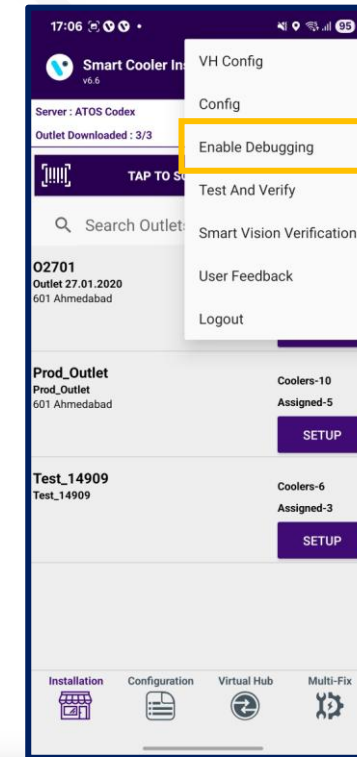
17:06

95

Smart Cooler In
v6.6

Server : ATOS Codex
Outlet Downloaded : 3/3

TAP TO S

Search Outlets

VH Config
Config
Enable Debugging
Test And Verify
Smart Vision Verification
User Feedback
Logout

02701
Outlet 27.01.2020
601 Ahmedabad

Prod_Outlet
Prod_Outlet
601 Ahmedabad

Coolers-10
Assigned-5
SETUP

Test_14909
Test_14909

Coolers-6
Assigned-3
SETUP

Installation
Configuration
Virtual Hub
Multi-Fix